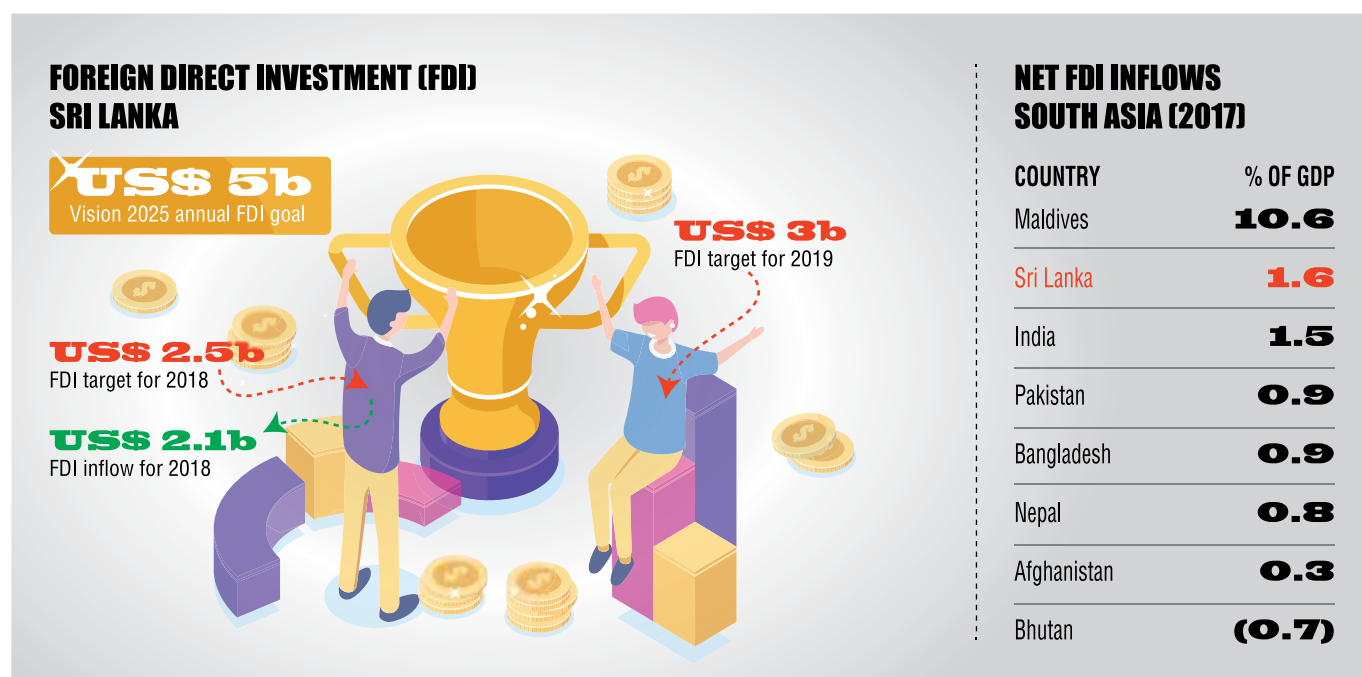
FOREIGN DIRECT INVESTMENT (FDI)
SRI LANKA

US$ 5b
Vision 2025 annual FDI goal

US$ 3b
FDI target for 2019

US$ 2.5b
FDI target for 2018

US$ 2.1b
FDI inflow for 2018

NET FDI INFLOWS
SOUTH ASIA (2017)

| COUNTRY | % OF GDP |
|---|---|
| Maldives | 10.6 |
| Sri Lanka | 1.6 |
| India | 1.5 |
| Pakistan | 0.9 |
| Bangladesh | 0.9 |
| Nepal | 0.8 |
| Afghanistan | 0.3 |
| Bhutan | (0.7) |